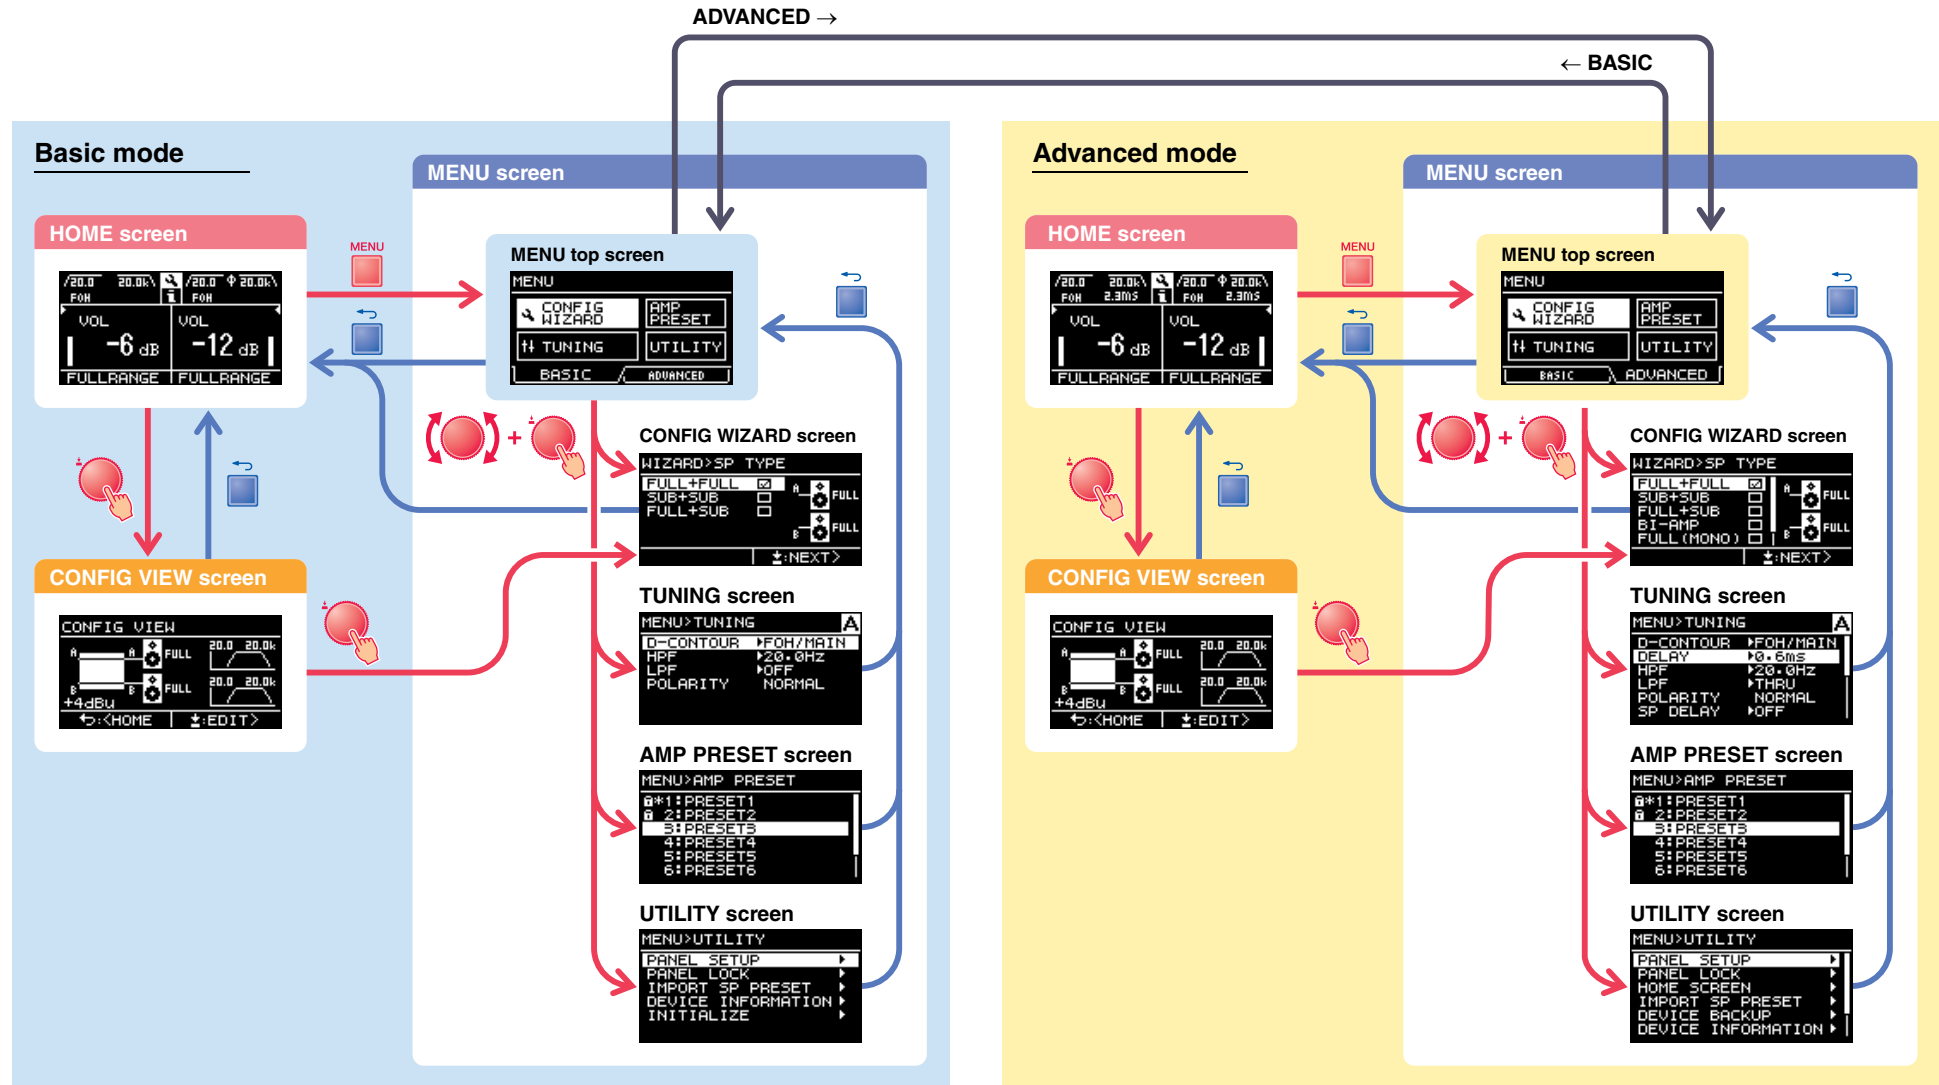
ADVANCED →

← BASIC

Basic mode

MENU screen

HOME screen

MENU

MENU top screen

MENU
CONFIG WIZARD
AMP PRESET
TUNING
UTILITY
BASIC
ADVANCED

/20.0 20.0k FOH /20.0 20.0k FOH
VOL -6 dB
VOL -12 dB
FULLRANGE FULLRANGE

CONFIG WIZARD screen

WIZARD>SP TYPE
FULL+FULL
SUB+SUB
FULL+SUB
A FULL
B FULL
:NEXT>

CONFIG VIEW screen

CONFIG VIEW
A A FULL
B B FULL
20.0 20.0k
20.0 20.0k
+4dBu
:<HOME :EDIT>

TUNING screen

MENU>TUNING
D-CONTOUR ▸FOH/MAIN
HPF ▸20.0Hz
LPF ▸OFF
POLARITY NORMAL

AMP PRESET screen

MENU>AMP PRESET
*1:PRESET1
2:PRESET2
3:PRESET3
4:PRESET4
5:PRESET5
6:PRESET6

UTILITY screen

MENU>UTILITY
PANEL SETUP
PANEL LOCK
IMPORT SP PRESET
DEVICE INFORMATION
INITIALIZE

Advanced mode

MENU screen

HOME screen

MENU

MENU top screen

MENU
CONFIG WIZARD
AMP PRESET
TUNING
UTILITY
BASIC
ADVANCED

/20.0 20.0k FOH 2.3ms /20.0 20.0k FOH 2.3ms
VOL -6 dB
VOL -12 dB
FULLRANGE FULLRANGE

CONFIG WIZARD screen

WIZARD>SP TYPE
FULL+FULL
SUB+SUB
FULL+SUB
BI-AMP
FULL(MONO)
A FULL
B FULL
:NEXT>

CONFIG VIEW screen

CONFIG VIEW
A A FULL
B B FULL
20.0 20.0k
20.0 20.0k
+4dBu
:<HOME :EDIT>

TUNING screen

MENU>TUNING
D-CONTOUR ▸FOH/MAIN
DELAY ▸0.6ms
HPF ▸20.0Hz
LPF ▸THRU
POLARITY NORMAL
SP DELAY ▸OFF

AMP PRESET screen

MENU>AMP PRESET
*1:PRESET1
2:PRESET2
3:PRESET3
4:PRESET4
5:PRESET5
6:PRESET6

UTILITY screen

MENU>UTILITY
PANEL SETUP
PANEL LOCK
HOME SCREEN
IMPORT SP PRESET
DEVICE BACKUP
DEVICE INFORMATION